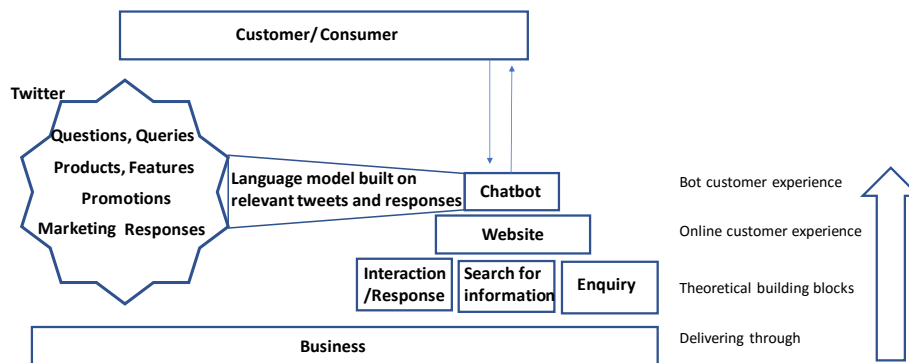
Customer/ Consumer

Twitter

Questions, Queries
Products, Features
Promotions
Marketing Responses

Language model built on relevant tweets and responses

Chatbot

Website

Interaction /Response

Search for information

Enquiry

Business

Bot customer experience

Online customer experience

Theoretical building blocks

Delivering through